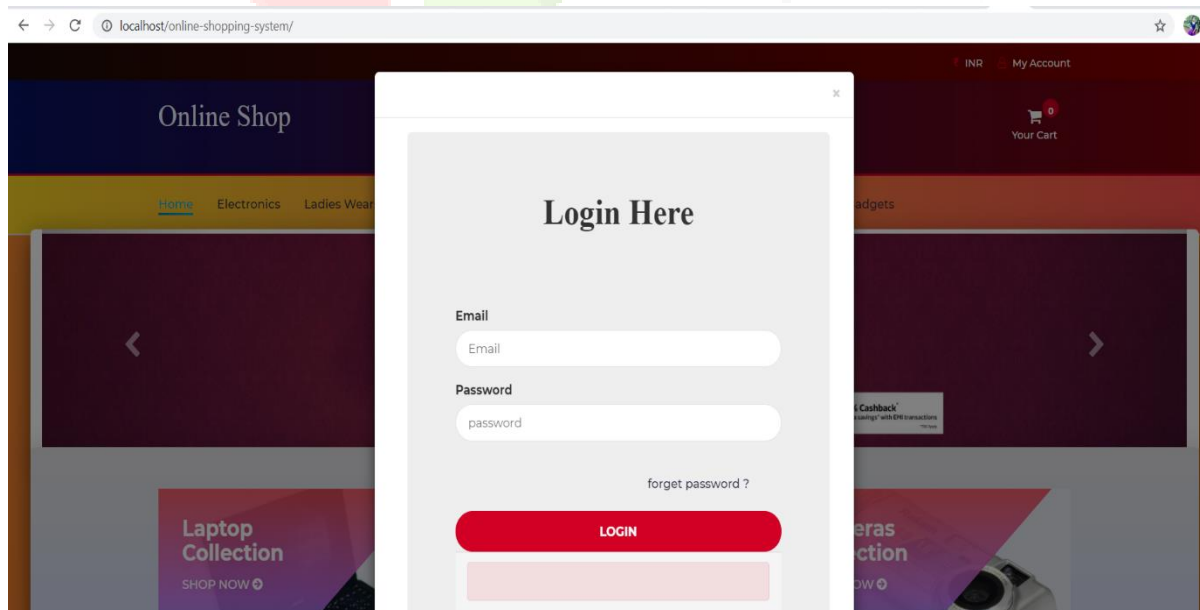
localhost/online-shopping-system/

INR My Account

Online Shop

0
Your Cart

Home Electronics Ladies Wear

adgets

×

Login Here

Email
Email

Password
password

forget password ?

LOGIN

Laptop Collection
SHOP NOW

eras ection
OW

Cashback
savings with EMI transactions